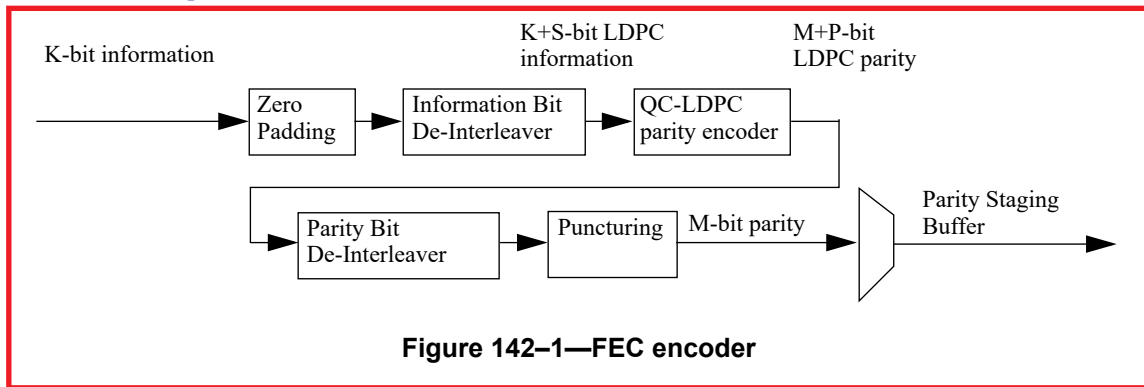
K-bit information

K+S-bit LDPC information

M+P-bit LDPC parity

Zero Padding

Information Bit De-Interleaver

QC-LDPC parity encoder

Parity Bit De-Interleaver

Puncturing

M-bit parity

Parity Staging Buffer

Figure 142–1—FEC encoder